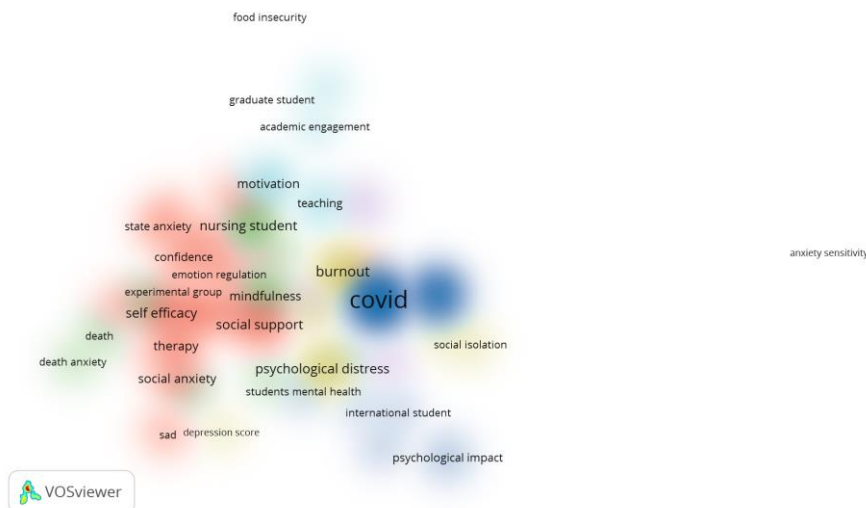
food insecurity

graduate student

academic engagement

motivation

teaching

state anxiety nursing student

confidence

emotion regulation

burnout

experimental group mindfulness

covid

anxiety sensitivity

self efficacy

social support

death

therapy

social isolation

death anxiety

psychological distress

social anxiety

students mental health

international student

sad depression score

psychological impact

VOSviewer